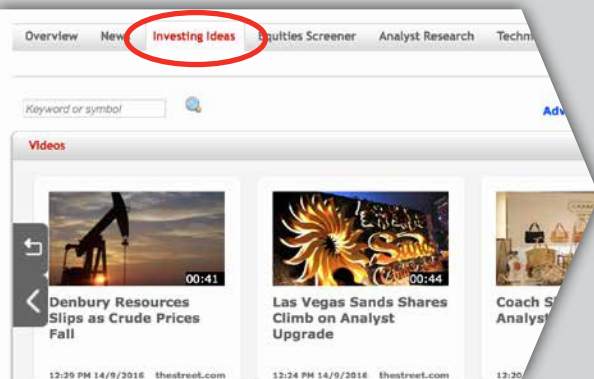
Overview New Investing Ideas Equities Screener Analyst Research Techn

Keyword or symbol

Adv

Videos

00:41

Denbury Resources Slips as Crude Prices Fall

12:29 PM 14/9/2016 thestreet.com

00:44

Las Vegas Sands Shares Climb on Analyst Upgrade

12:24 PM 14/9/2016 thestreet.com

Coach S Analys

12:20